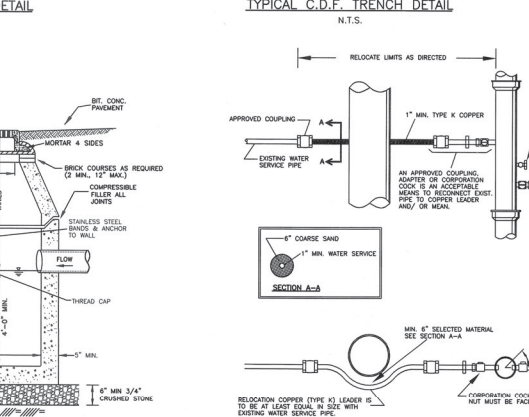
ETAIL

TYPICAL C.D.F. TRENCH DETAIL

N.T.S.

BIT. CONC. PAVEMENT

MORTAR 4 SIDES

BRICK COURSES AS REQUIRED (2 MIN., 12" MAX.)

COMPRESSIBLE FILLER ALL JOINTS

STAINLESS STEEL BANDS & ANCHOR TO WALL

FLOW

THREAD CAP

4'-0" MIN.

5" MIN.

6" MIN 3/4" CRUSHED STONE

RELOCATE LIMITS AS DIRECTED

APPROVED COUPLING

A

A

EXISTING WATER SERVICE PIPE

1" MIN. TYPE K COPPER

AN APPROVED COUPLING, ADAPTER OR CORPORATION COCK IS AN ACCEPTABLE MEANS TO RECONNECT EXIST. PIPE TO COPPER LEADER AND/ OR MEAN.

6" COARSE SAND

1" MIN. WATER SERVICE

SECTION A-A

MIN. 6" SELECTED MATERIAL SEE SECTION A-A

RELOCATION COPPER (TYPE K) LEADER IS TO BE AT LEAST EQUAL IN SIZE WITH EXISTING WATER SERVICE PIPE.

CORPORATION COC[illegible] NUT MUST BE FAC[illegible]